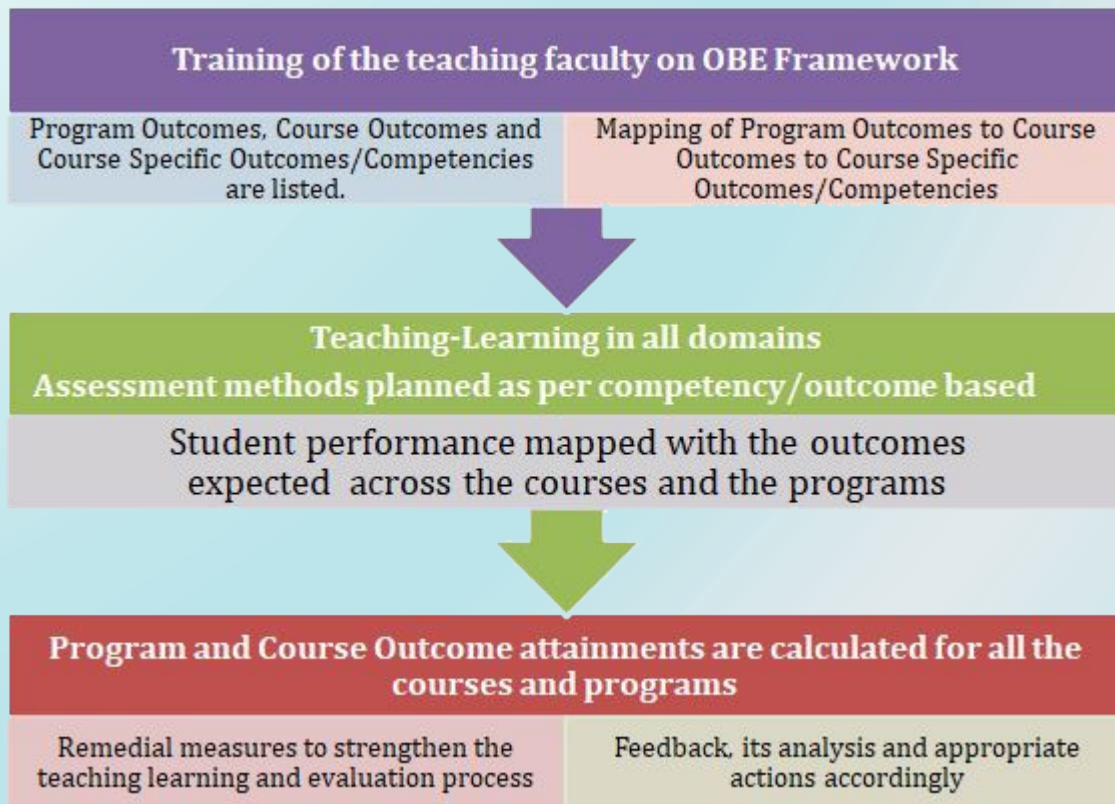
Training of the teaching faculty on OBE Framework

Program Outcomes, Course Outcomes and Course Specific Outcomes/Competencies are listed.

Mapping of Program Outcomes to Course Outcomes to Course Specific Outcomes/Competencies

Teaching-Learning in all domains
Assessment methods planned as per competency/outcome based

Student performance mapped with the outcomes expected across the courses and the programs

Program and Course Outcome attainments are calculated for all the courses and programs

Remedial measures to strengthen the teaching learning and evaluation process

Feedback, its analysis and appropriate actions accordingly